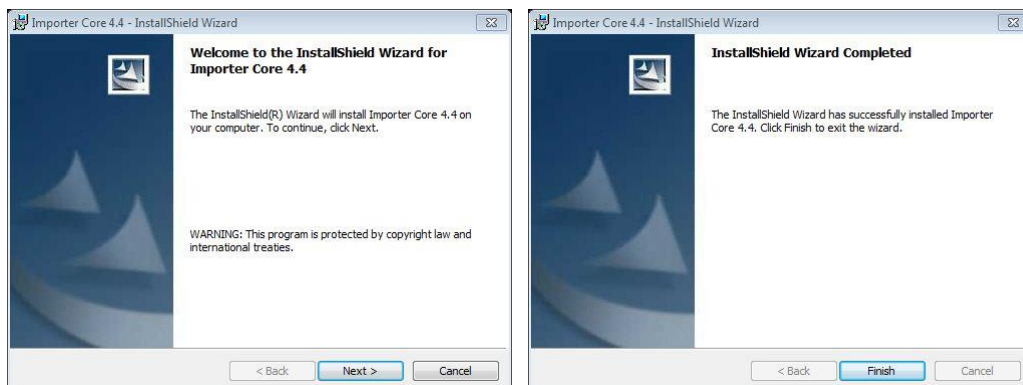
Importer Core 4.4 - InstallShield Wizard

Welcome to the InstallShield Wizard for Importer Core 4.4

The InstallShield(R) Wizard will install Importer Core 4.4 on your computer. To continue, click Next.

WARNING: This program is protected by copyright law and international treaties.

< Back
Next >
Cancel

Importer Core 4.4 - InstallShield Wizard

InstallShield Wizard Completed

The InstallShield Wizard has successfully installed Importer Core 4.4. Click Finish to exit the wizard.

< Back
Finish
Cancel